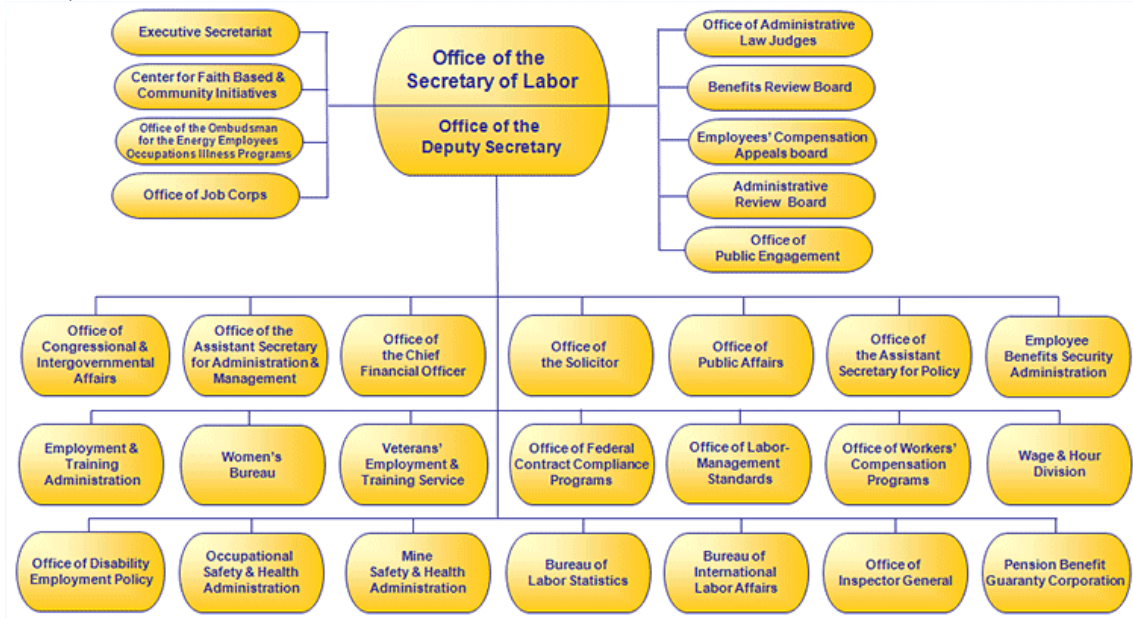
Office of the Secretary of Labor

Office of the Deputy Secretary

Executive Secretariat

Center for Faith Based & Community Initiatives

Office of the Ombudsman for the Energy Employees Occupations Illness Programs

Office of Job Corps

Office of Administrative Law Judges

Benefits Review Board

Employees' Compensation Appeals board

Administrative Review Board

Office of Public Engagement

Office of Congressional & Intergovernmental Affairs

Office of the Assistant Secretary for Administration & Management

Office of the Chief Financial Officer

Office of the Solicitor

Office of Public Affairs

Office of the Assistant Secretary for Policy

Employee Benefits Security Administration

Employment & Training Administration

Women's Bureau

Veterans' Employment & Training Service

Office of Federal Contract Compliance Programs

Office of Labor-Management Standards

Office of Workers' Compensation Programs

Wage & Hour Division

Office of Disability Employment Policy

Occupational Safety & Health Administration

Mine Safety & Health Administration

Bureau of Labor Statistics

Bureau of International Labor Affairs

Office of Inspector General

Pension Benefit Guaranty Corporation